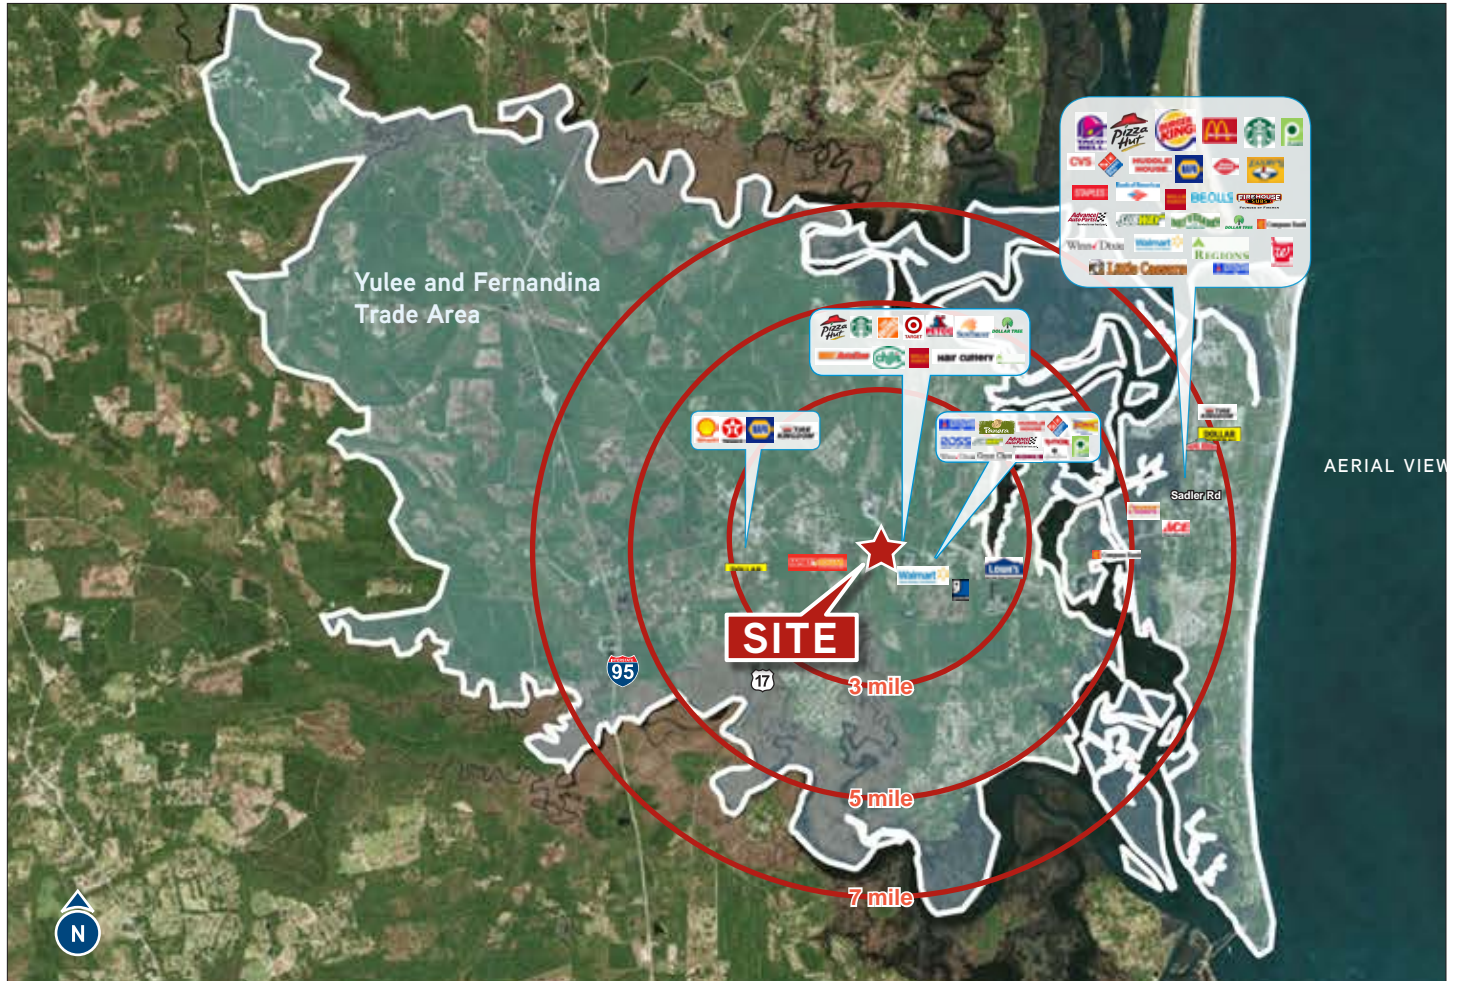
Yulee and Fernandina Trade Area

AERIAL VIEW

Pizza Hut
BURGER KING
CVS
HUDDLE HOUSE
NAPA
STAPLES
Bank of America
BEALLS
FIREHOUSE SUBS
Advance Auto Parts
DOLLAR TREE
Winn Dixie
Walmart
REGIONS
Little Caesars

Pizza Hut
TARGET
PETCO
DOLLAR TREE
chick
Hair cuttery

Shell
Texaco
NAPA
TIRE KINGDOM

ROSS
Panera
Advance Auto Parts

Sadler Rd
TIRE KINGDOM
DOLLAR
ACE

DOLLAR
Walmart
Lowe's

SITE

95
17

3 mile
5 mile
7 mile

N